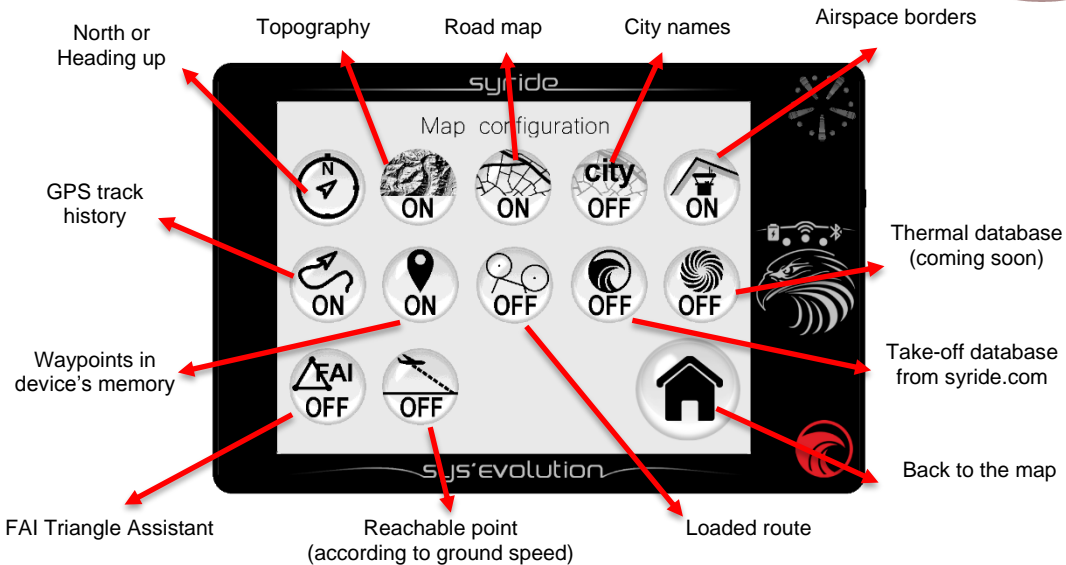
North or Heading up

Topography

Road map

City names

Airspace borders

syride

Map configuration

N

ON

ON

city

OFF

ON

GPS track history

ON

ON

OFF

OFF

OFF

Thermal database (coming soon)

Waypoints in device's memory

FAI

OFF

OFF

Take-off database from syride.com

Back to the map

sys'evolution

FAI Triangle Assistant

Reachable point (according to ground speed)

Loaded route